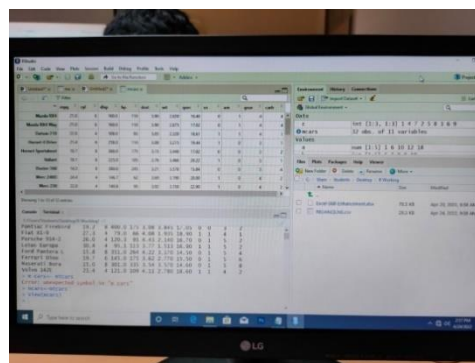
RStudio

File Edit Code View Plots Session Build Debug Profile Tools Help

mpg cyl disp hp drat wt qsec vs am gear carb

Mazda RX4
Mazda RX4 Wag
Datsun 710
Hornet 4 Drive
Hornet Sportabout
Valiant
Duster 360
Merc 240D
Merc 230

Console Terminal

Pontiac Firebird 19.2 8 400.0 175 3.08 3.845 17.05 0 0 3 2
Fiat X1-9 27.3 4 79.0 66 4.08 1.935 18.90 1 1 4 1
Porsche 914-2 26.0 4 120.3 91 4.43 2.140 16.70 0 1 5 2
Lotus Europa 30.4 4 95.1 113 3.77 1.513 16.90 1 1 5 2
Ford Pantera L 15.8 8 351.0 264 4.22 3.170 14.50 0 1 5 4
Ferrari Dino 19.7 6 145.0 175 3.62 2.770 15.50 0 1 5 6
Maserati Bora 15.0 8 301.0 335 3.54 3.570 14.60 0 1 5 8
Volvo 142E 21.4 4 121.0 109 4.11 2.780 18.60 1 1 4 2
> View(mtcars)

Environment History Connections

Global Environment

Data

mtcars 32 obs. of 11 variables

Values

x int [1:3, 1:3] 1 4 7 2 5 8 3 6 9

Files Plots Packages Help Viewer

New Folder Delete Rename More

Name Size Modified

LG